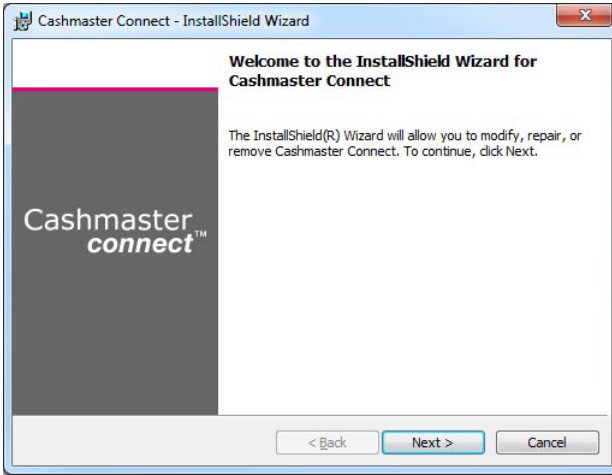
Cashmaster Connect - InstallShield Wizard

Welcome to the InstallShield Wizard for Cashmaster Connect

The InstallShield(R) Wizard will allow you to modify, repair, or remove Cashmaster Connect. To continue, click Next.

Cashmaster connect™

< Back

Next >

Cancel